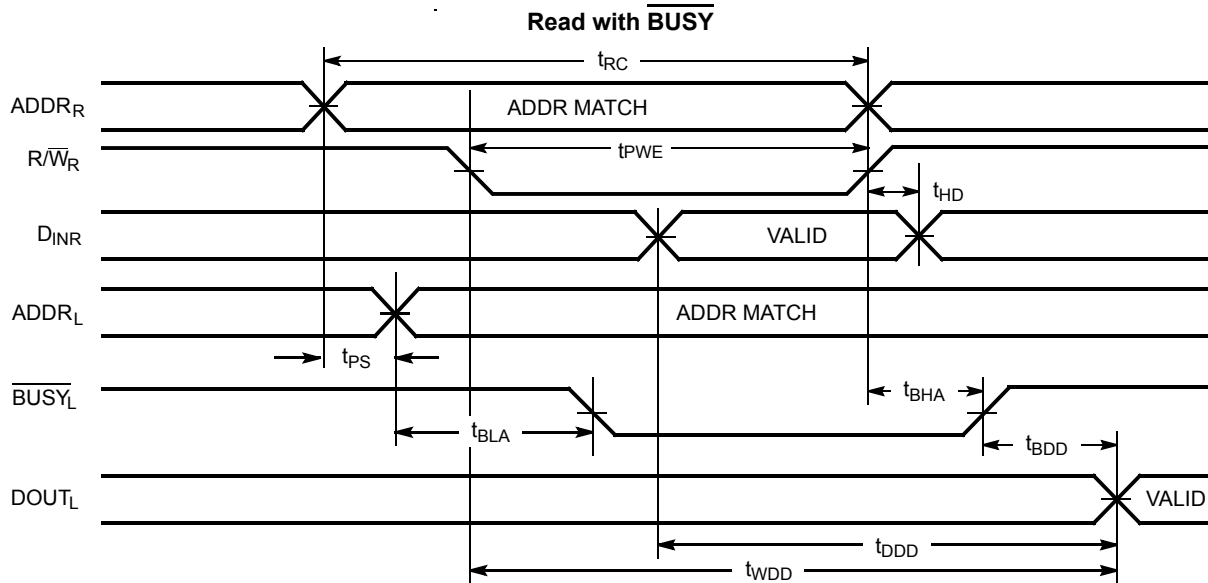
Read with $\overline{BUSY}$

$t_{RC}$

$ADDR_R$

ADDR MATCH

$R/\overline{W}_R$

$t_{PWE}$

$t_{HD}$

$D_{INR}$

VALID

$ADDR_L$

ADDR MATCH

$t_{PS}$

$\overline{BUSY}_L$

$t_{BHA}$

$t_{BLA}$

$t_{BDD}$

$DOUT_L$

VALID

$t_{DDD}$

$t_{WDD}$